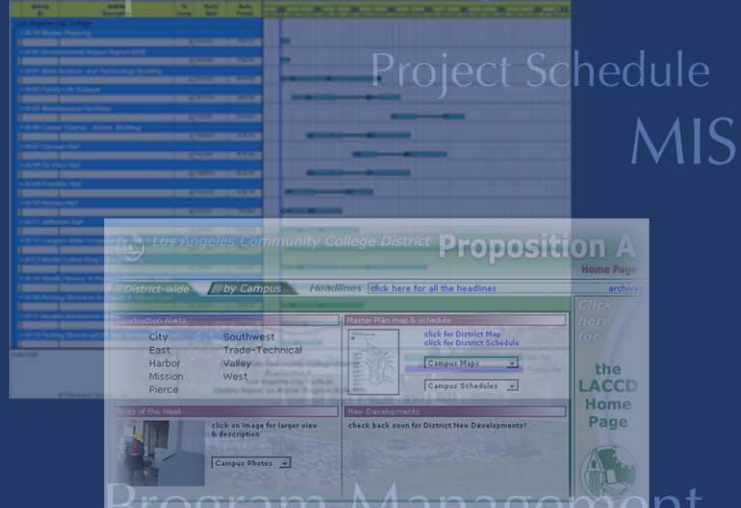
Project Schedule
MIS

Los Angeles Community College District Proposition A
Home Page
District-wide by Campus Headlines click here for all the headlines archive

City Southwest
East Trade-Technical
Harbor Valley
Mission West
Pierce

Master Plan map & schedule
click for District Map
click for District Schedule
Campus Maps
Campus Schedules

click on image for larger view & description
Campus Photos

New Developments
check back soon for District New Developments!

Click here for the LACCD Home Page

Program Management